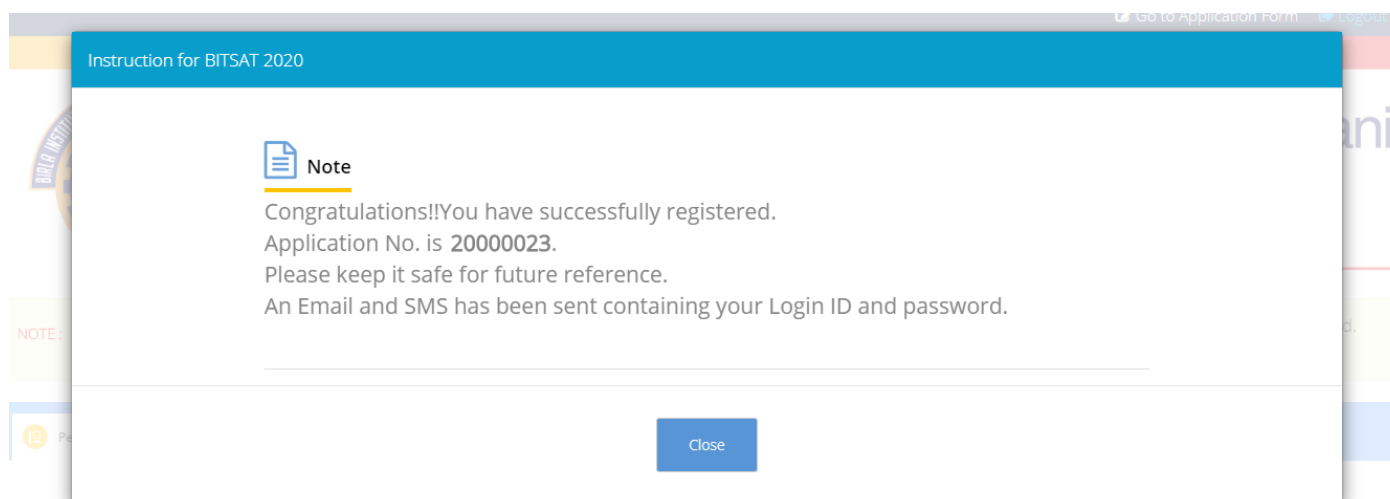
Go to Application Form Logout

Instruction for BITSAT 2020

Note

Congratulations!!You have successfully registered.
Application No. is 20000023.
Please keep it safe for future reference.
An Email and SMS has been sent containing your Login ID and password.

Close

NOTE :

d.

Pe

ani